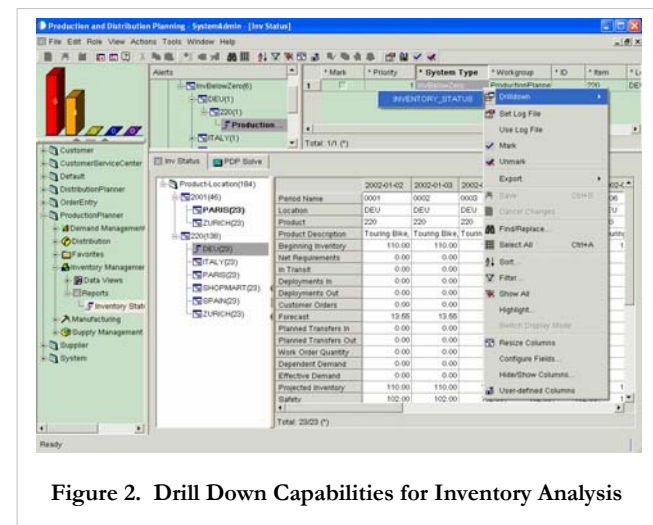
Production and Distribution Planning - SystemAdmin - [Inv Status]

File Edit Role View Actions Tools Window Help

Alerts

InvBelowZero(6)
DEU(1)
220(1)
Production
ITALY(1)

| * Mark | * Priority | * System Type | * Workgroup | * ID | * Item |
|---|---|---|---|---|---|
| 1 | | InvBelowZero | ProductionPlanne | | 220 |

INVENTORY_STATUS

Total: 1/1 (*)

Customer
CustomerServiceCenter
Default
DistributionPlanner
OrderEntry
ProductionPlanner
Demand Management
Distribution
Favorites
Inventory Managemer
Data Views
Reports
Inventory Stat
Manufacturing
Supply Management
Supplier
System

Inv Status | PDP Solve

Product-Location(184)
2001(46)
PARIS(23)
ZURICH(23)
220(138)
DEU(23)
ITALY(23)
PARIS(23)
SHOPMART(23)
SPAIN(23)
ZURICH(23)

| | 2002-01-02 | 2002-01-03 | 2002- |
|---|---|---|---|
| Period Name | 0001 | 0002 | 0003 |
| Location | DEU | DEU | DEU |
| Product | 220 | 220 | 220 |
| Product Description | Touring Bike, | Touring Bike, | Touris |
| Beginning Inventory | 110.00 | 110.00 | |
| Net Requirements | 0.00 | 0.00 | |
| In Transit | 0.00 | 0.00 | |
| Deployments In | 0.00 | 0.00 | |
| Deployments Out | 0.00 | 0.00 | |
| Customer Orders | 0.00 | 0.00 | |
| Forecast | 13.55 | 13.55 | |
| Planned Transfers In | 0.00 | 0.00 | |
| Planned Transfers Out | 0.00 | 0.00 | |
| Work Order Quantity | 0.00 | 0.00 | |
| Dependent Demand | 0.00 | 0.00 | |
| Effective Demand | 0.00 | 0.00 | |
| Projected Inventory | 110.00 | 110.00 | |
| Safety | 102.00 | 102.00 | |

Total: 23/23 (*)

Drilldown
Set Log File
Use Log File
Mark
Unmark
Export
Save Ctrl+S
Cancel Changes
Find/Replace...
Select All Ctrl+A
Sort...
Filter...
Show All
Highlight...
Switch Display Mode
Resize Columns
Configure Fields...
Hide/Show Columns...
User-defined Columns

Ready

Figure 2. Drill Down Capabilities for Inventory Analysis